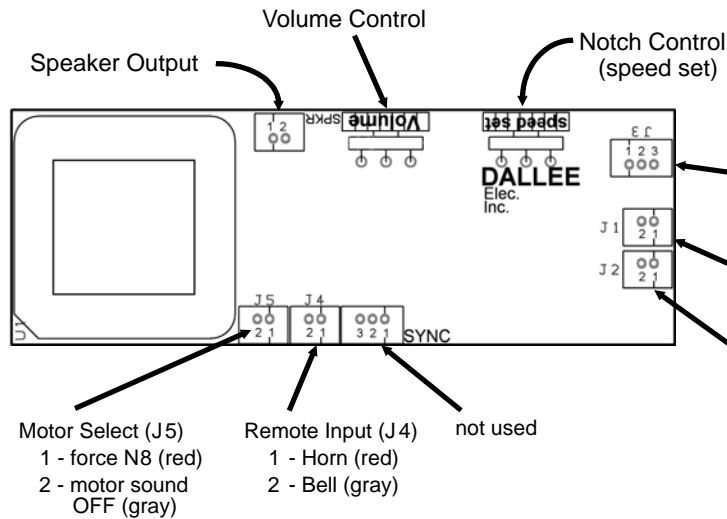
Volume Control

Speaker Output

Notch Control (speed set)

1 2 SPKR

Volume

speed set

J3 1 2 3

DALLEE Elec. Inc.

J1 2 1

J2 2 1

U1

J5 2 1

J4 2 1

3 2 1 SYNC

Motor Select (J5)
1 - force N8 (red)
2 - motor sound OFF (gray)

Remote Input (J4)
1 - Horn (red)
2 - Bell (gray)

not used